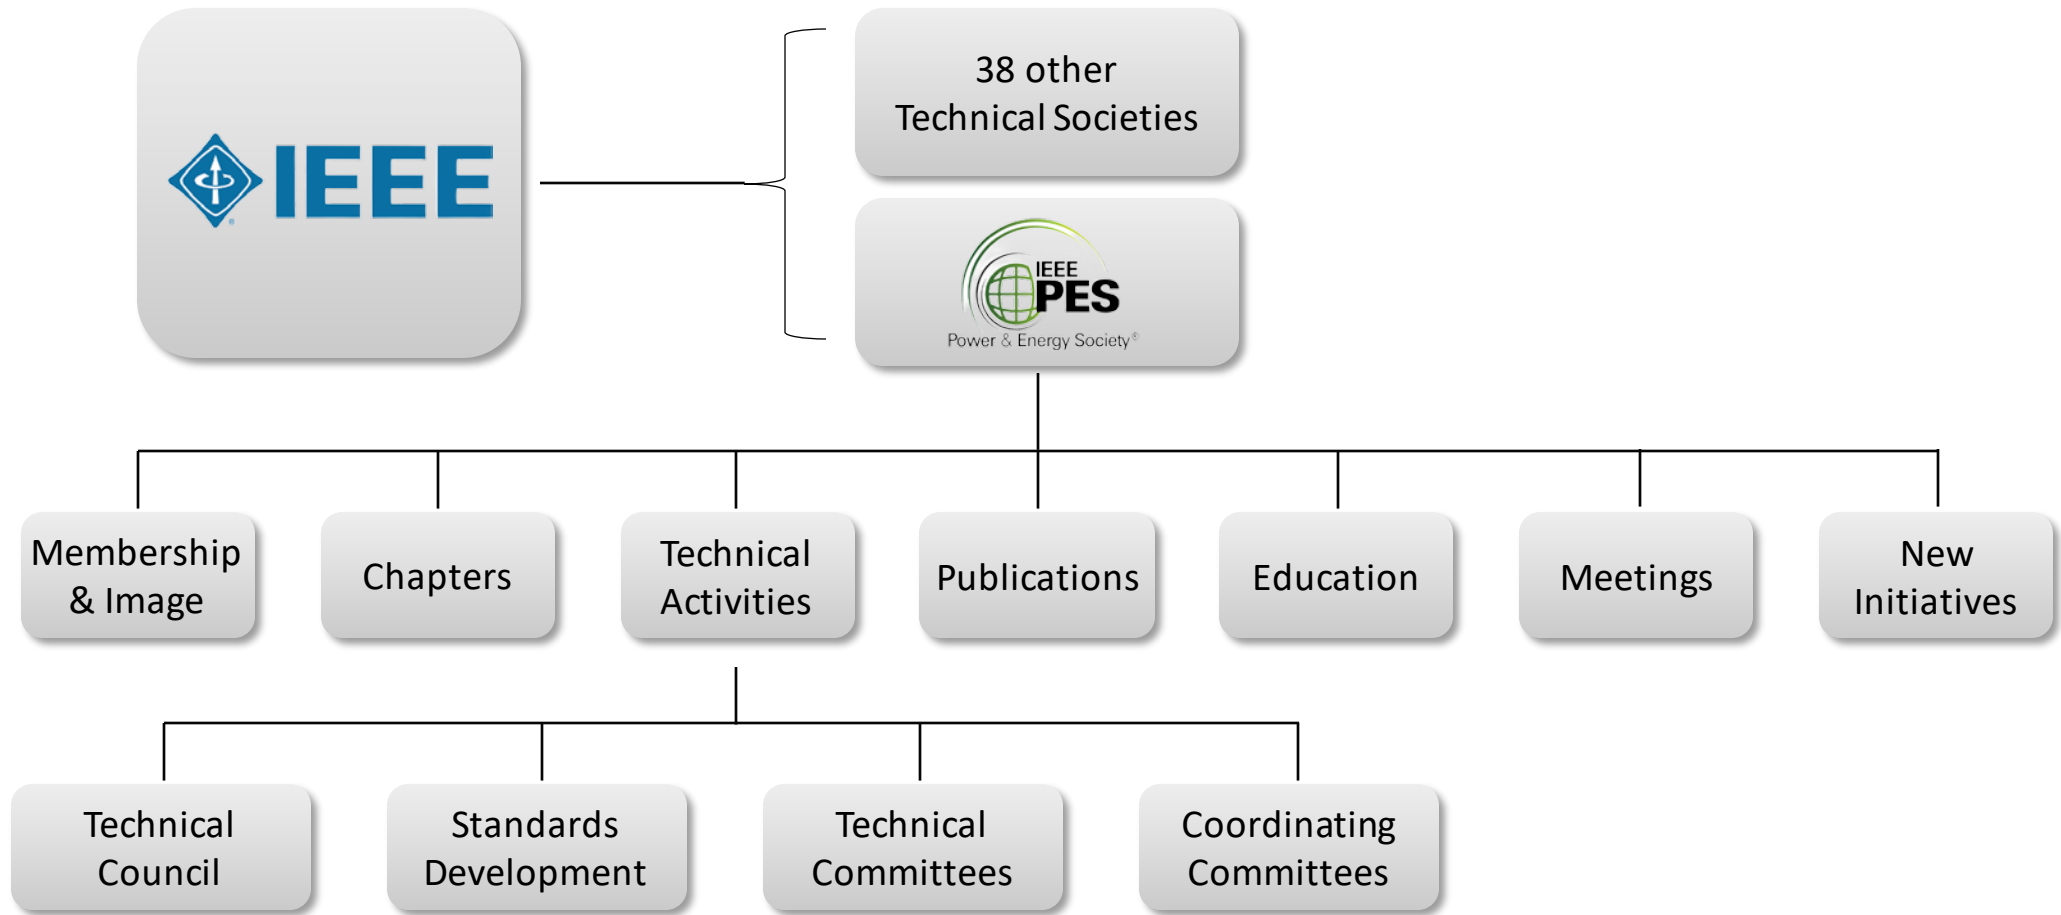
IEEE

38 other Technical Societies

IEEE PES
Power & Energy Society®

Membership & Image

Chapters

Technical Activities

Publications

Education

Meetings

New Initiatives

Technical Council

Standards Development

Technical Committees

Coordinating Committees